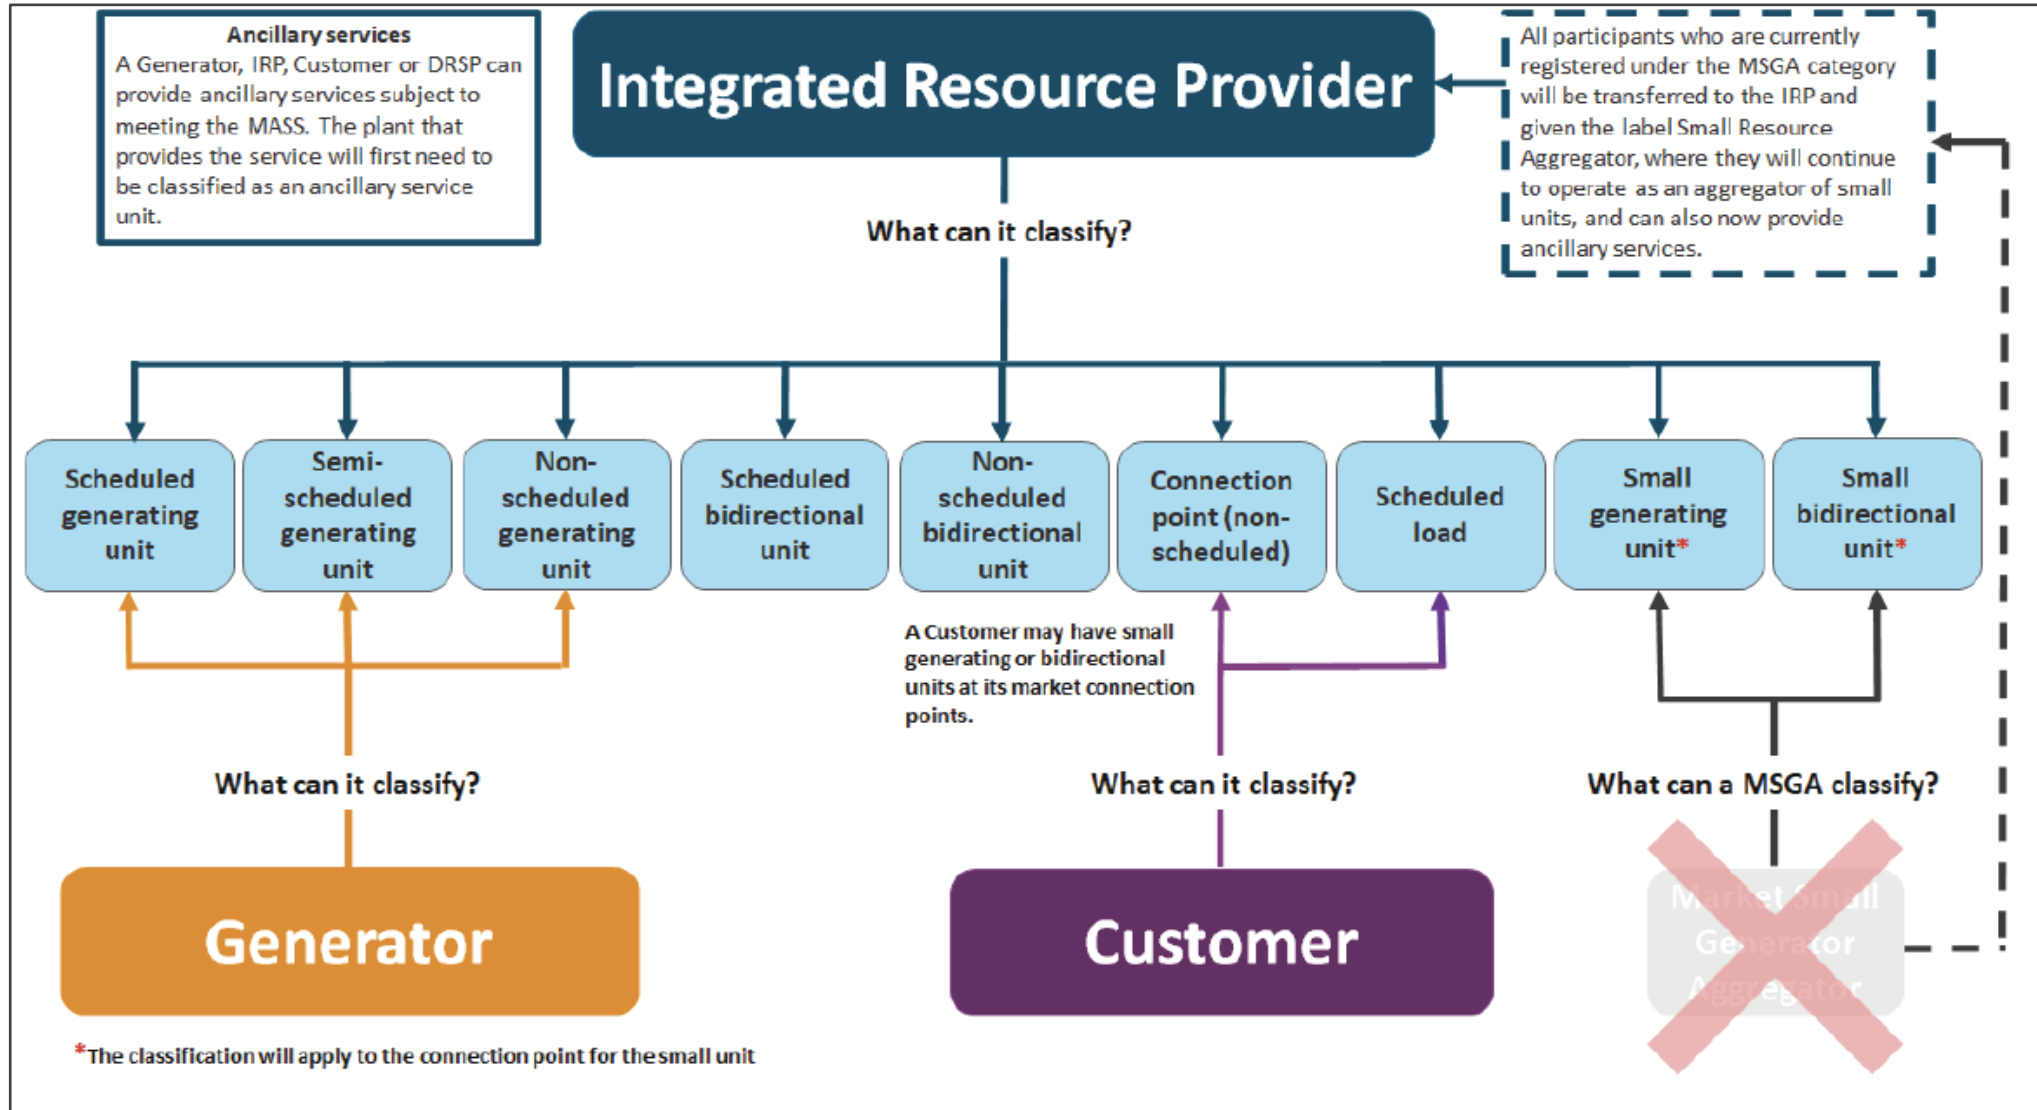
Ancillary services
A Generator, IRP, Customer or DRSP can provide ancillary services subject to meeting the MASS. The plant that provides the service will first need to be classified as an ancillary service unit.

Integrated Resource Provider

All participants who are currently registered under the MSGA category will be transferred to the IRP and given the label Small Resource Aggregator, where they will continue to operate as an aggregator of small units, and can also now provide ancillary services.

What can it classify?

Scheduled generating unit

Semi-scheduled generating unit

Non-scheduled generating unit

Scheduled bidirectional unit

Non-scheduled bidirectional unit

Connection point (non-scheduled)

Scheduled load

Small generating unit*

Small bidirectional unit*

A Customer may have small generating or bidirectional units at its market connection points.

What can it classify?

What can it classify?

What can a MSGA classify?

Generator

Customer

Market Small Generator Aggregator

*The classification will apply to the connection point for the small unit